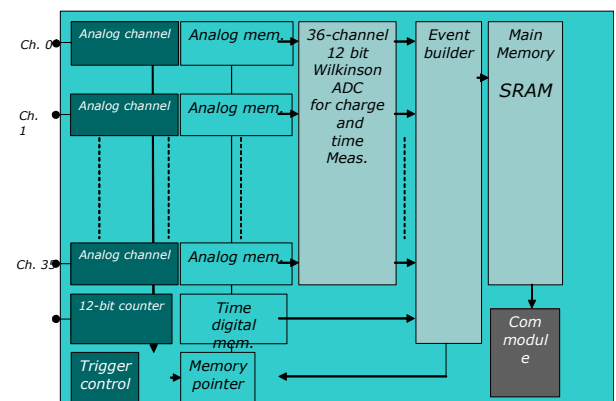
Ch. 0

Analog channel

Analog mem.

36-channel 12 bit Wilkinson ADC for charge and time Meas.

Event builder

Main Memory

SRAM

Ch. 1

Analog channel

Analog mem.

Ch. 35

Analog channel

Analog mem.

12-bit counter

Time digital mem.

Com module

Trigger control

Memory pointer